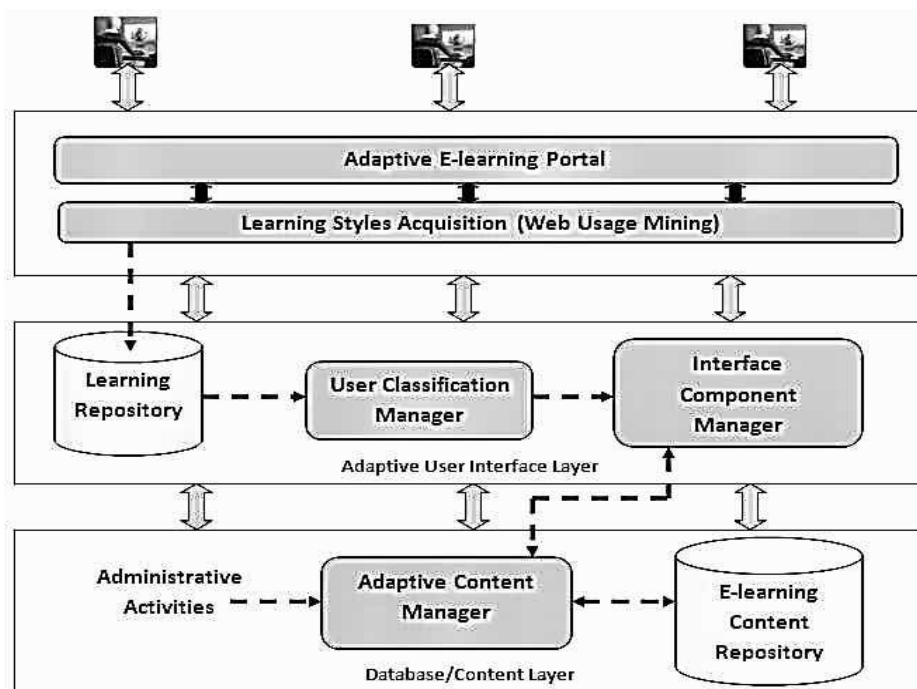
Adaptive E-learning Portal

Learning Styles Acquisition (Web Usage Mining)

Learning Repository

User Classification Manager

Interface Component Manager

Adaptive User Interface Layer

Administrative Activities

Adaptive Content Manager

E-learning Content Repository

Database/Content Layer